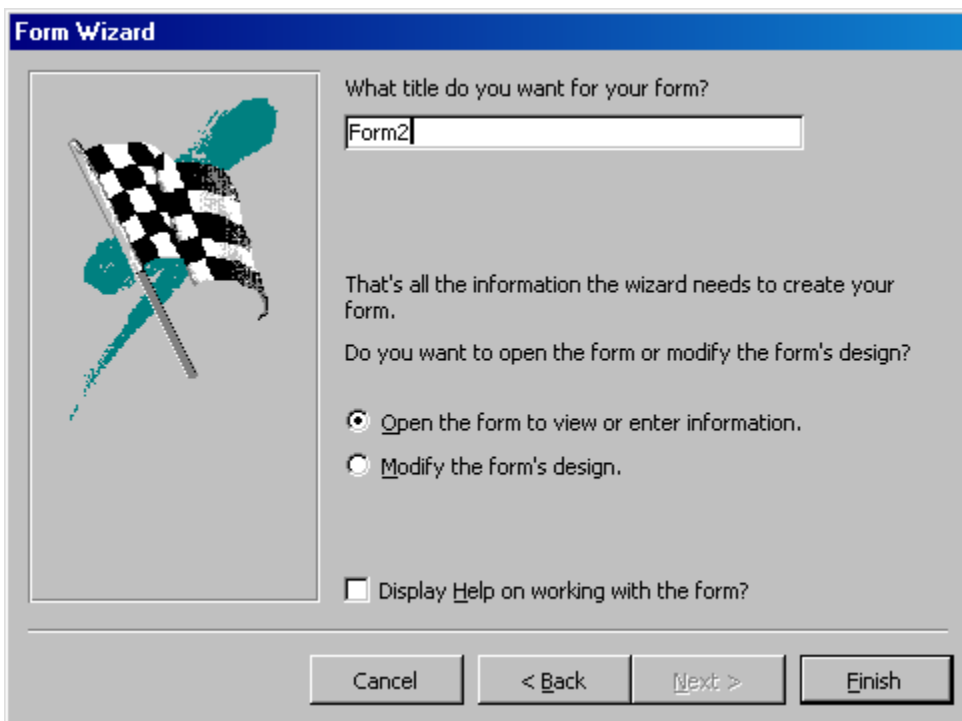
Form Wizard

What title do you want for your form?

Form2

That's all the information the wizard needs to create your form.

Do you want to open the form or modify the form's design?

Open the form to view or enter information.

Modify the form's design.

Display Help on working with the form?

Cancel

< Back

Next >

Finish